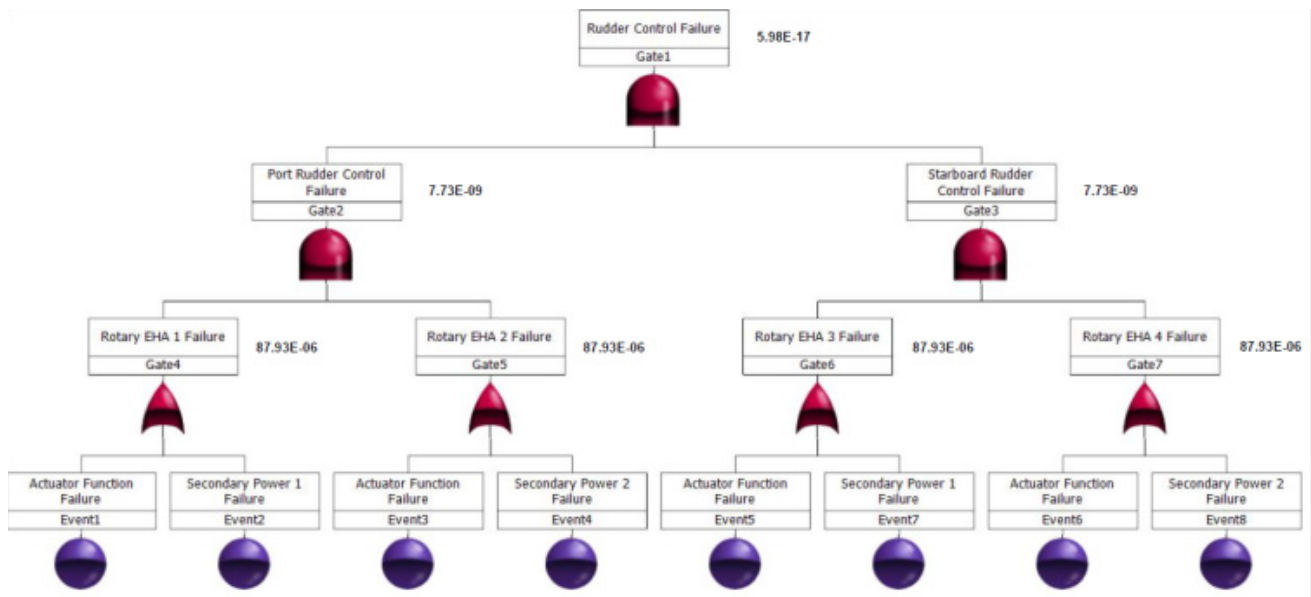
Rudder Control Failure
Gate1
5.98E-17

Port Rudder Control Failure
Gate2
7.73E-09

Starboard Rudder Control Failure
Gate3
7.73E-09

Rotary EHA 1 Failure
Gate4
87.93E-06

Rotary EHA 2 Failure
Gate5
87.93E-06

Rotary EHA 3 Failure
Gate6
87.93E-06

Rotary EHA 4 Failure
Gate7
87.93E-06

Actuator Function Failure
Event1

Secondary Power 1 Failure
Event2

Actuator Function Failure
Event3

Secondary Power 2 Failure
Event4

Actuator Function Failure
Event5

Secondary Power 1 Failure
Event7

Actuator Function Failure
Event6

Secondary Power 2 Failure
Event8